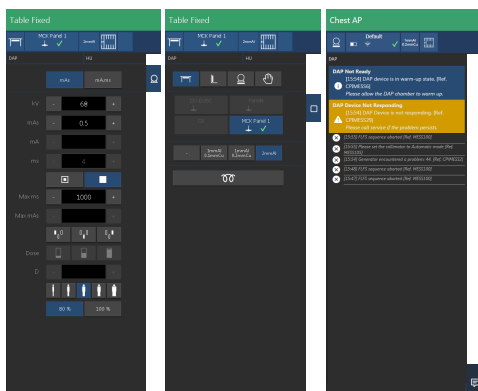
Table Fixed

MCK Panel 1

2mmAl

DAP

HU

mAs

mA/ms

kV

-

68

+

mAs

-

0.5

+

mA

ms

4

Max ms

-

1000

+

Max mAs

Dose

D

80 %

100 %

Table Fixed

DAP

HU

MCK Panel 1

1mmAl 0.1mmCu

1mmAl 0.2mmCu

2mmAl

Chest AP

Default

1mmAl 0.1mmCu

DAP Not Ready

[15:54] DAP device is in warm-up state. [Ref. CPIMESS6]

Please allow the DAP chamber to warm up.

DAP Device Not Responding

[15:54] DAP device is not responding. [Ref. CPIMESS29]

Please call service if the problem persists.

[15:55] FLFE sequence aborted [Ref. MESS100]

[15:54] Please set the calibration to Automatic mode [Ref. MESS15]

[15:54] Generator encountered a problem: 44. [Ref. CPIMESS]

[15:48] FLFE sequence aborted [Ref. MESS100]

[15:47] FLFE sequence aborted [Ref. MESS100]